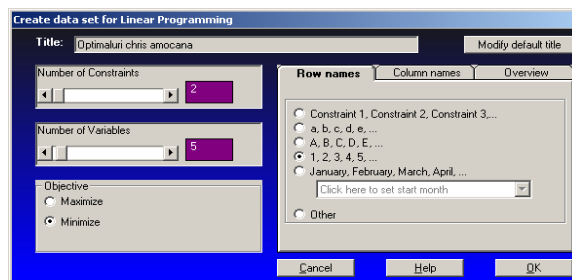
Create data set for Linear Programming

Title: Optimaluri chris amocana

Modify default title

Number of Constraints
2

Number of Variables
5

Objective
Maximize
Minimize

Row names | Column names | Overview

Constraint 1, Constraint 2, Constraint 3,...
a, b, c, d, e, ...
A, B, C, D, E, ...
1, 2, 3, 4, 5, ...
January, February, March, April, ...
Click here to set start month
Other

Cancel
Help
OK